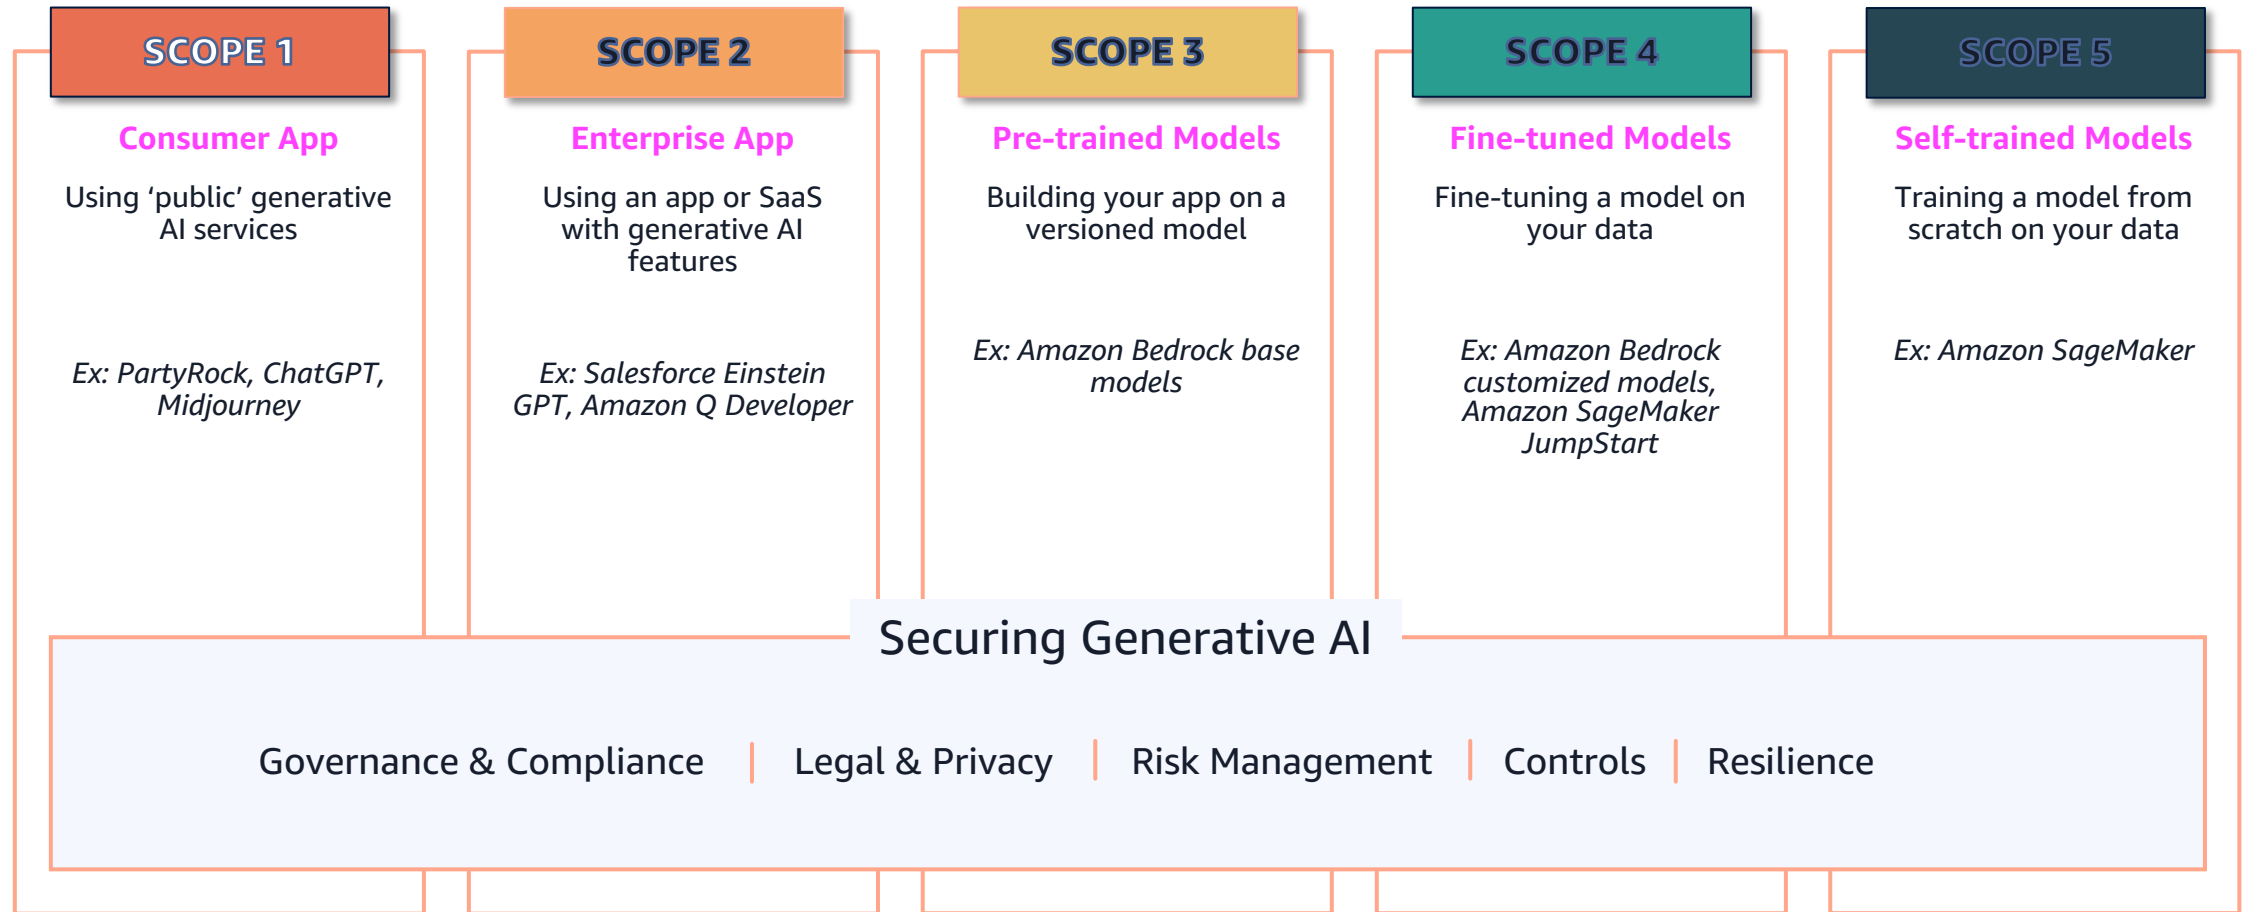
SCOPE 1

Consumer App

Using 'public' generative AI services

Ex: PartyRock, ChatGPT, Midjourney

SCOPE 2

Enterprise App

Using an app or SaaS with generative AI features

Ex: Salesforce Einstein GPT, Amazon Q Developer

SCOPE 3

Pre-trained Models

Building your app on a versioned model

Ex: Amazon Bedrock base models

SCOPE 4

Fine-tuned Models

Fine-tuning a model on your data

Ex: Amazon Bedrock customized models, Amazon SageMaker JumpStart

SCOPE 5

Self-trained Models

Training a model from scratch on your data

Ex: Amazon SageMaker

Securing Generative AI

Governance & Compliance | Legal & Privacy | Risk Management | Controls | Resilience